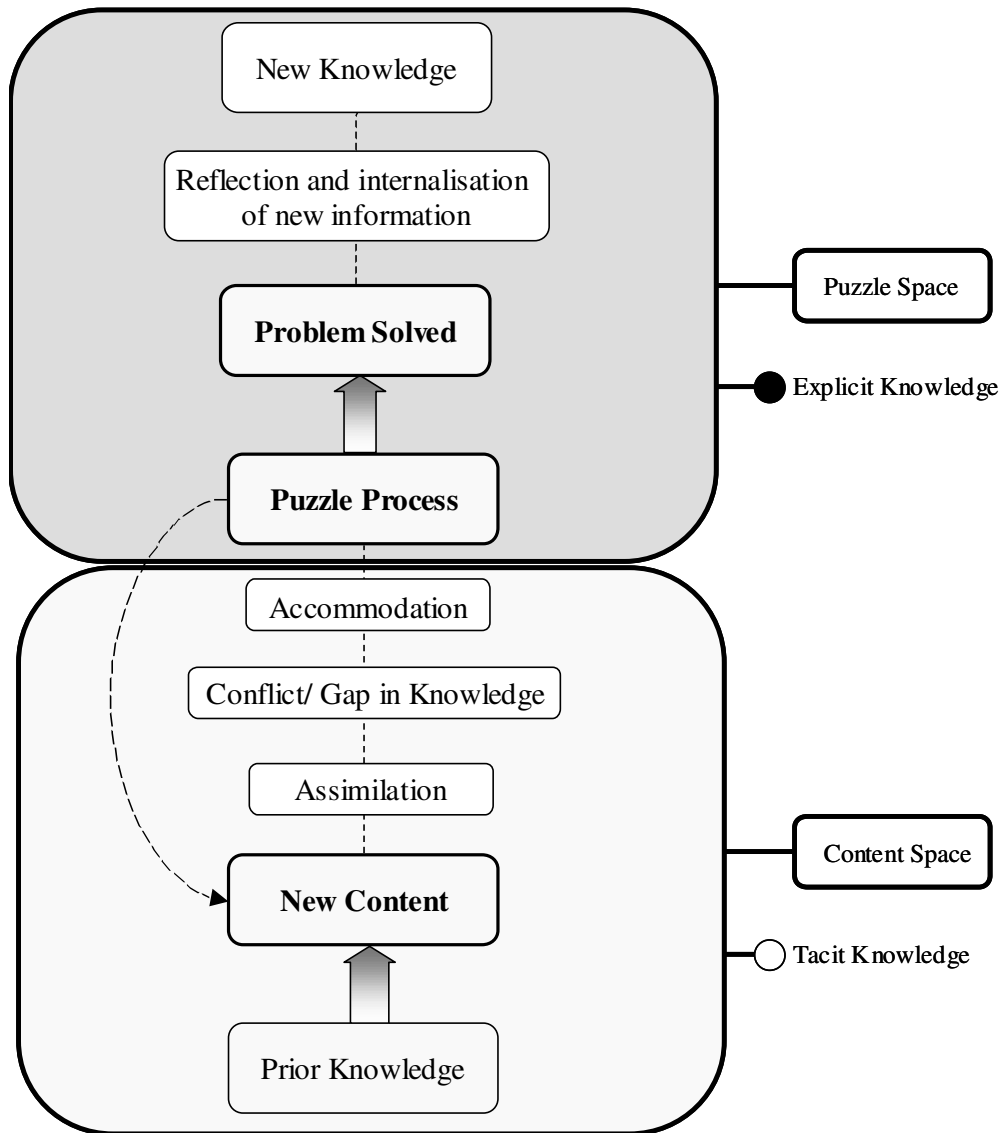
New Knowledge

Reflection and internalisation of new information

Problem Solved

Puzzle Process

Puzzle Space

Explicit Knowledge

Accommodation

Conflict/ Gap in Knowledge

Assimilation

New Content

Prior Knowledge

Content Space

Tacit Knowledge